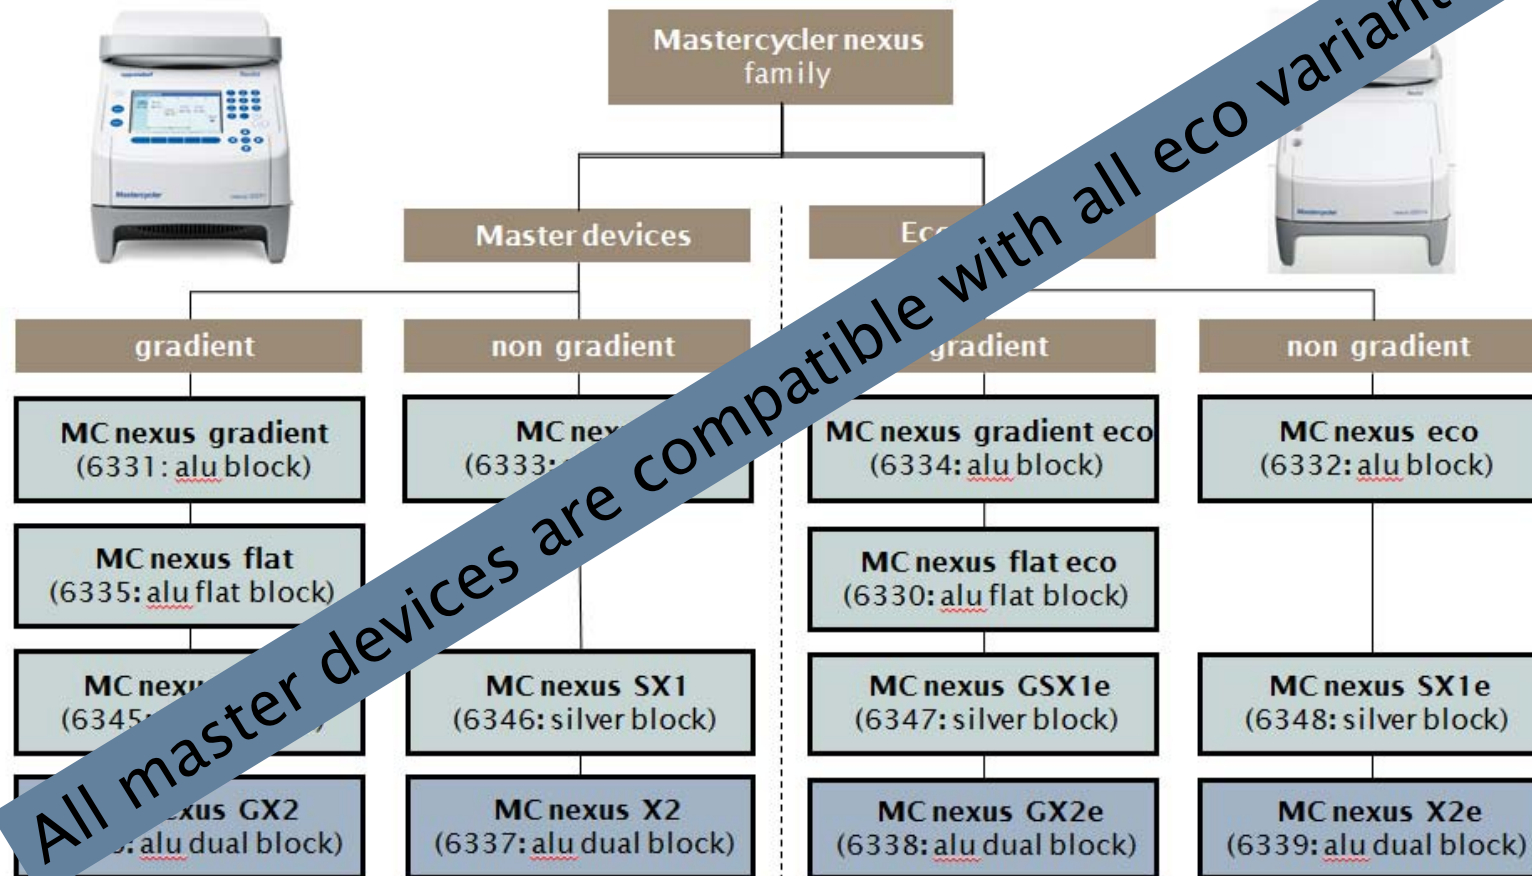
Mastercycler nexus family

Master devices

Ec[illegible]

gradient

non gradient

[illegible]gradient

non gradient

MC nexus gradient (6331: alu block)

MC nex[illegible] (6333:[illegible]

MC nexus gradient eco (6334: alu block)

MC nexus eco (6332: alu block)

MC nexus flat (6335: alu flat block)

MC nexus flat eco (6330: alu flat block)

MC nex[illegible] (6345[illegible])

MC nexus SX1 (6346: silver block)

MC nexus GSX1e (6347: silver block)

MC nexus SX1e (6348: silver block)

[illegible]xus GX2 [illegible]: alu dual block)

MC nexus X2 (6337: alu dual block)

MC nexus GX2e (6338: alu dual block)

MC nexus X2e (6339: alu dual block)

All master devices are compatible with all eco variant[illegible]